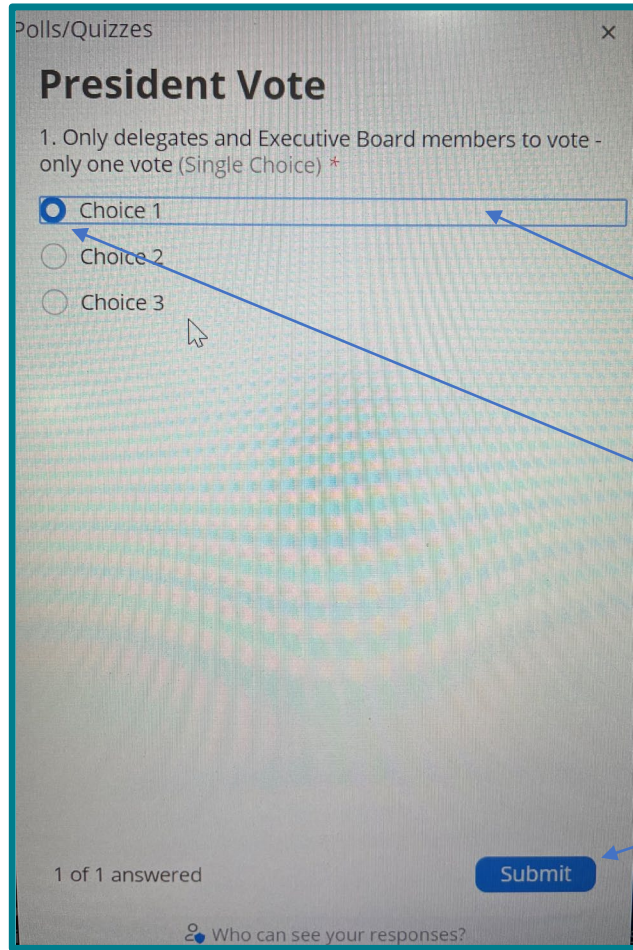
Polls/Quizzes ×

President Vote

1. Only delegates and Executive Board members to vote - only one vote (Single Choice) *

Choice 1

Choice 2

Choice 3

1 of 1 answered

Submit

Who can see your responses?